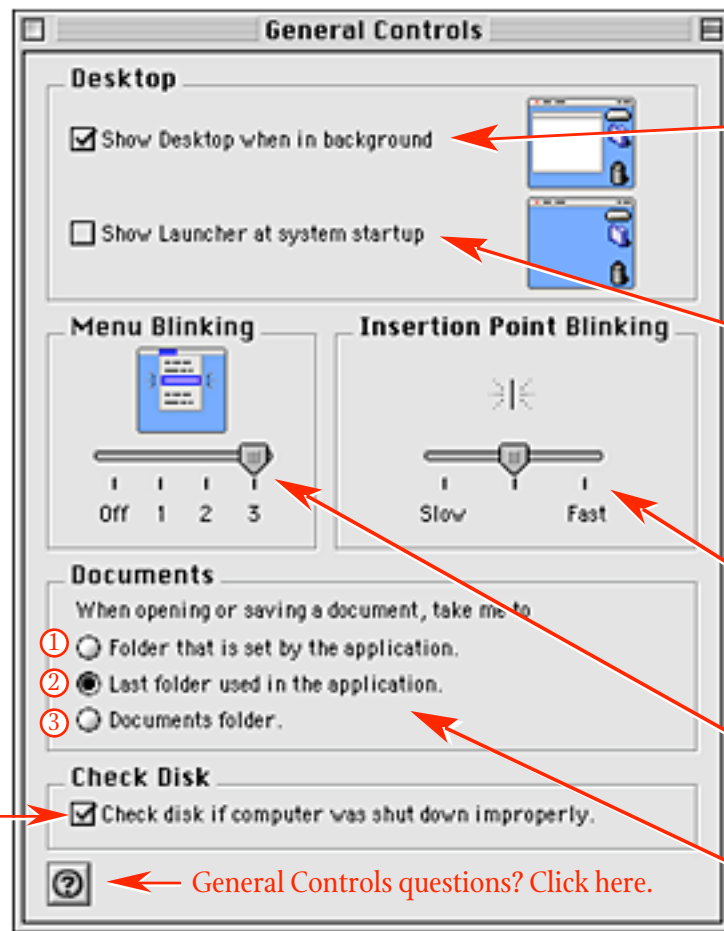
General Controls

Desktop

Show Desktop when in background

Show Launcher at system startup

Menu Blinking

Off 1 2 3

Insertion Point Blinking

Slow Fast

Documents

When opening or saving a document, take me to

1 Folder that is set by the application.

2 Last folder used in the application.

3 Documents folder.

Check Disk

Check disk if computer was shut down improperly.

? General Controls questions? Click here.